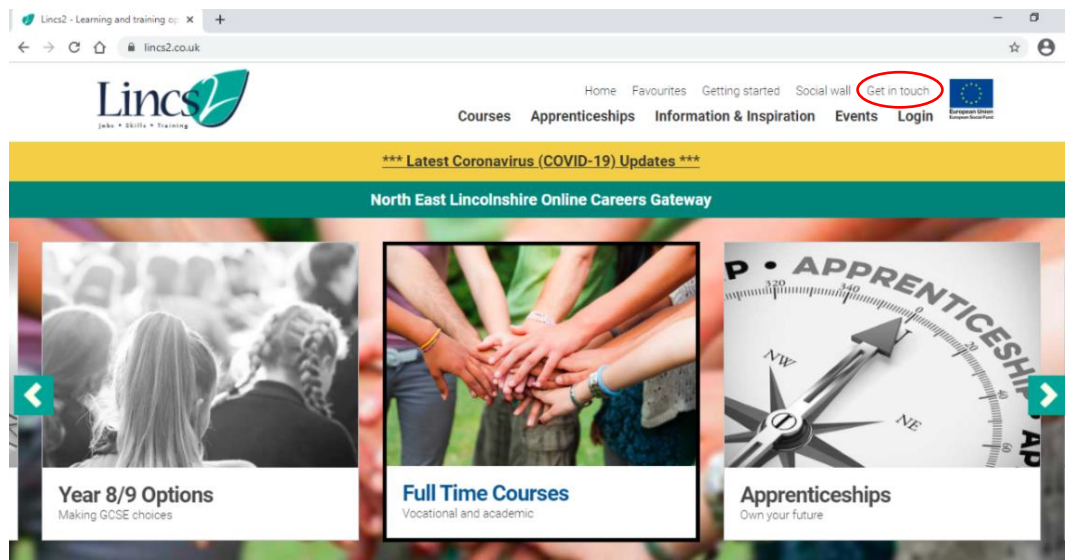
Lincs2 - Learning and training op ×
+
lincs2.co.uk

Lincs2
Jobs • Skills • Training

Home Favourites Getting started Social wall Get in touch
European Union
European Social Fund

Courses Apprenticeships Information & Inspiration Events Login

*** Latest Coronavirus (COVID-19) Updates ***

North East Lincolnshire Online Careers Gateway

Year 8/9 Options
Making GCSE choices

Full Time Courses
Vocational and academic

Apprenticeships
Own your future